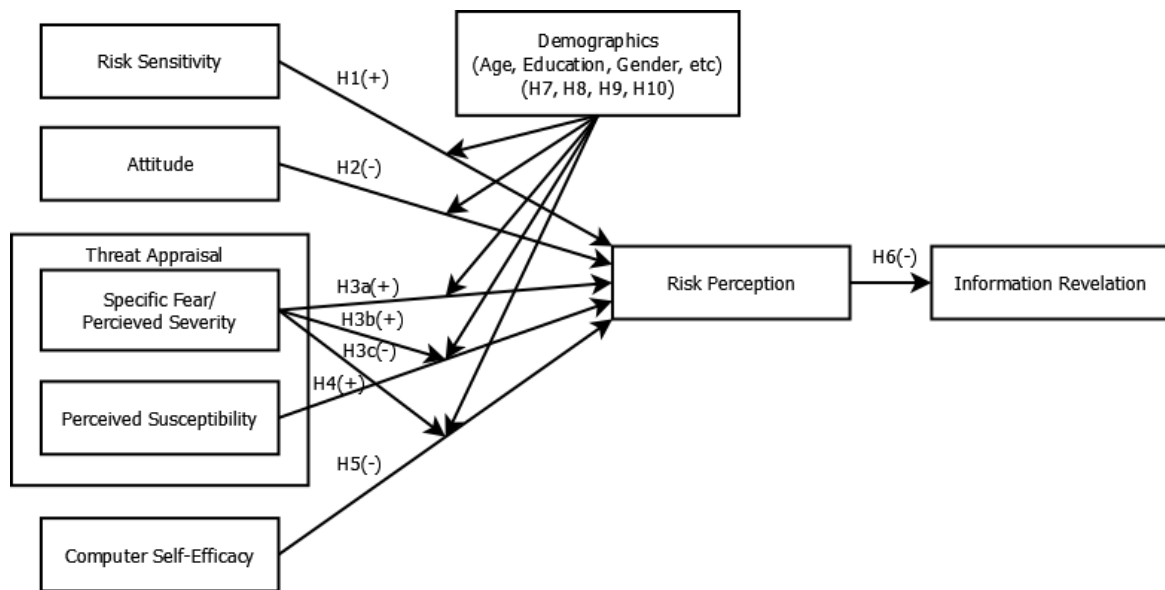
Risk Sensitivity

H1(+)

Demographics
(Age, Education, Gender, etc)
(H7, H8, H9, H10)

Attitude

H2(-)

Threat Appraisal

Specific Fear/
Percieved Severity

H3a(+)

H3b(+)

H3c(-)

H4(+)

Perceived Susceptibility

H5(-)

Computer Self-Efficacy

Risk Perception

H6(-)

Information Revelation